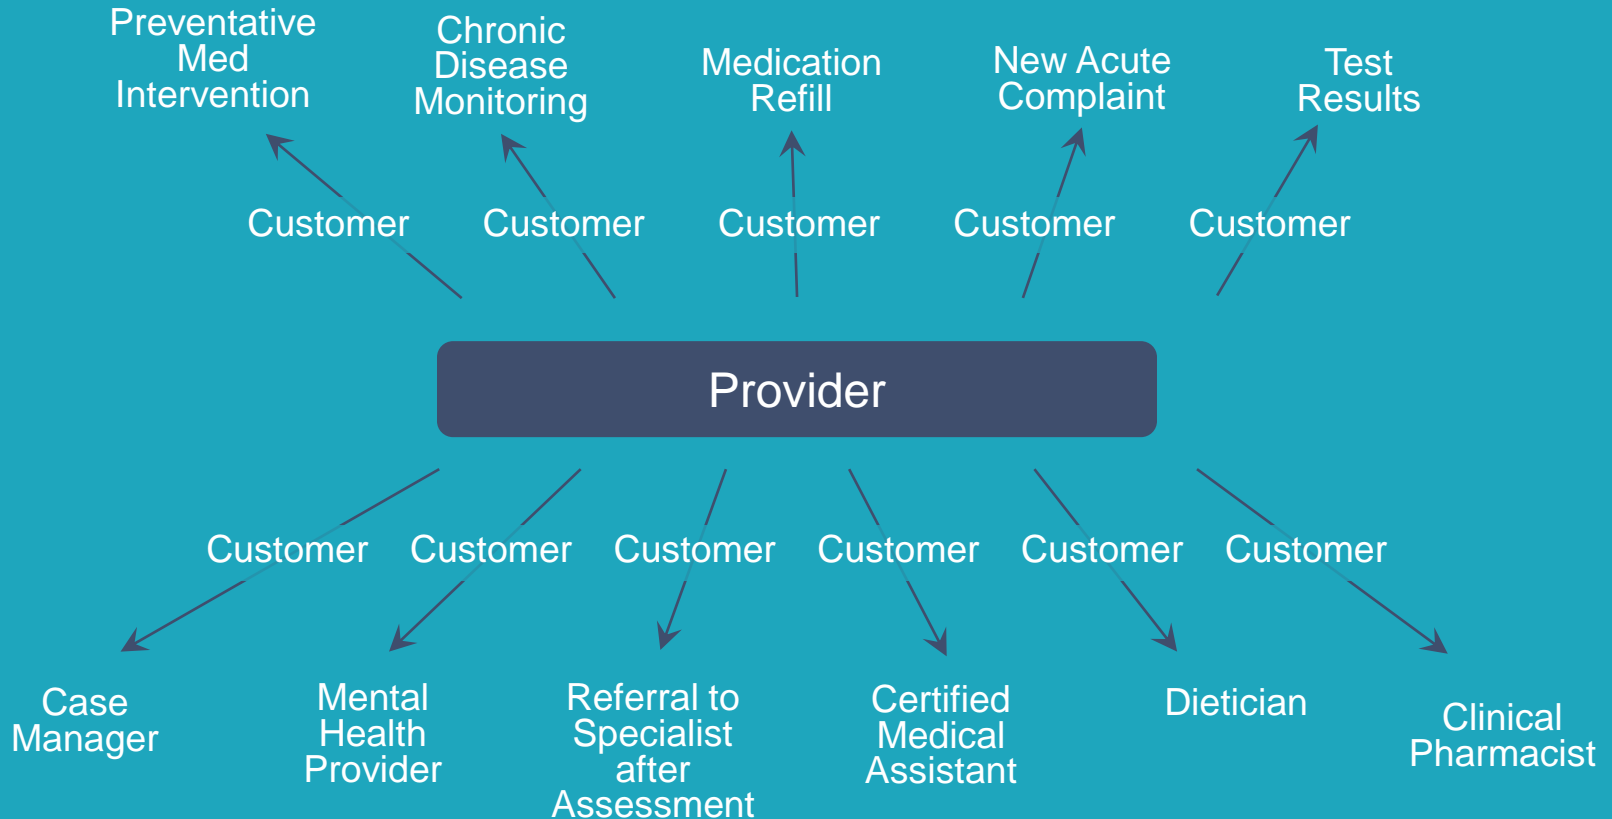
Preventative Med Intervention

Chronic Disease Monitoring

Medication Refill

New Acute Complaint

Test Results

Customer

Customer

Customer

Customer

Customer

Provider

Customer

Customer

Customer

Customer

Customer

Customer

Case Manager

Mental Health Provider

Referral to Specialist after Assessment

Certified Medical Assistant

Dietician

Clinical Pharmacist